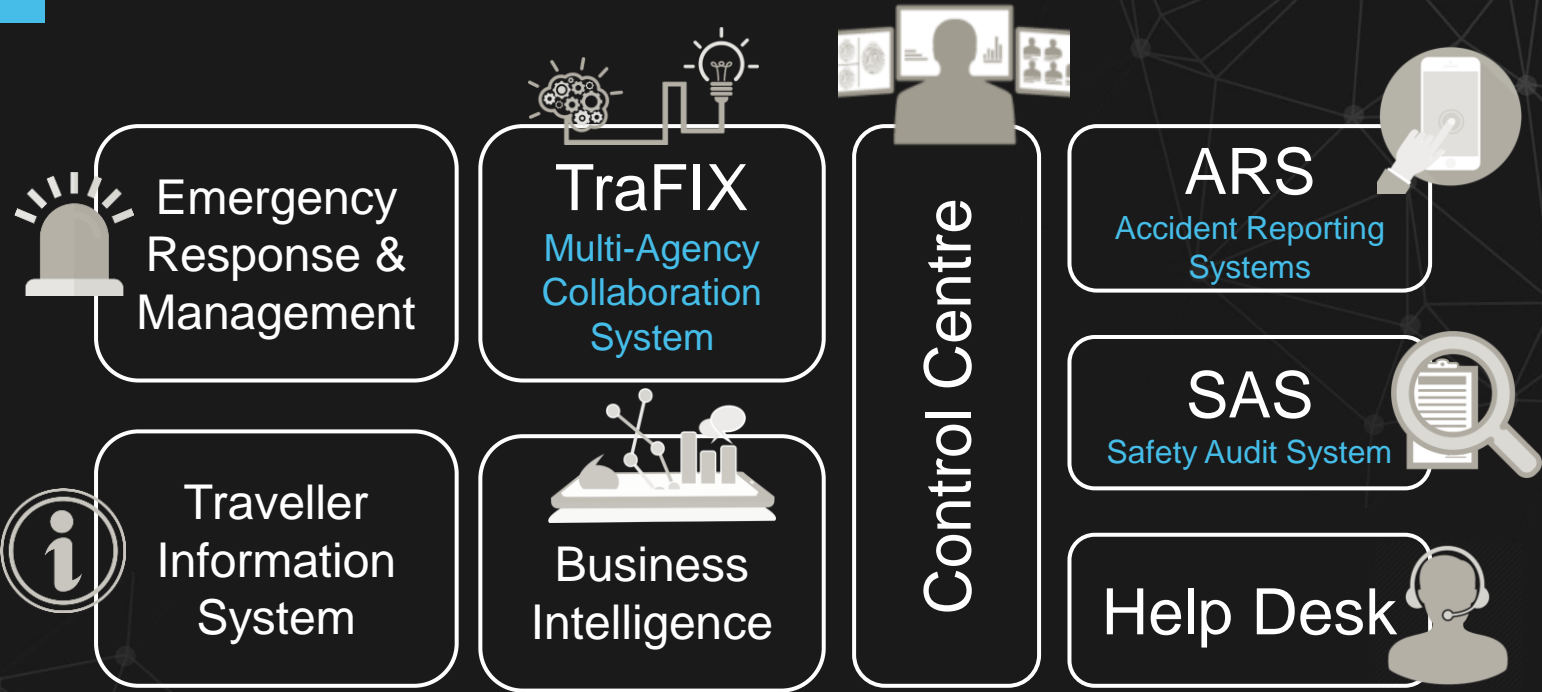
Emergency Response & Management

TraFIX
Multi-Agency Collaboration System

Control Centre

ARS
Accident Reporting Systems

SAS
Safety Audit System

Traveller Information System

Business Intelligence

Help Desk